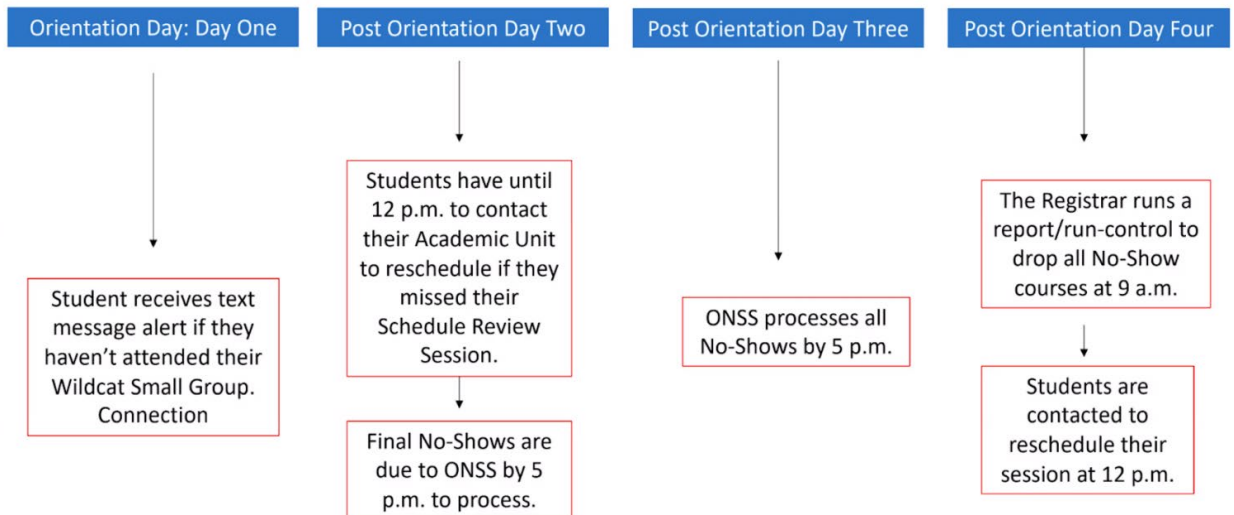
Orientation Day: Day One

Student receives text message alert if they haven't attended their Wildcat Small Group. Connection

Post Orientation Day Two

Students have until 12 p.m. to contact their Academic Unit to reschedule if they missed their Schedule Review Session.

Final No-Shows are due to ONSS by 5 p.m. to process.

Post Orientation Day Three

ONSS processes all No-Shows by 5 p.m.

Post Orientation Day Four

The Registrar runs a report/run-control to drop all No-Show courses at 9 a.m.

Students are contacted to reschedule their session at 12 p.m.